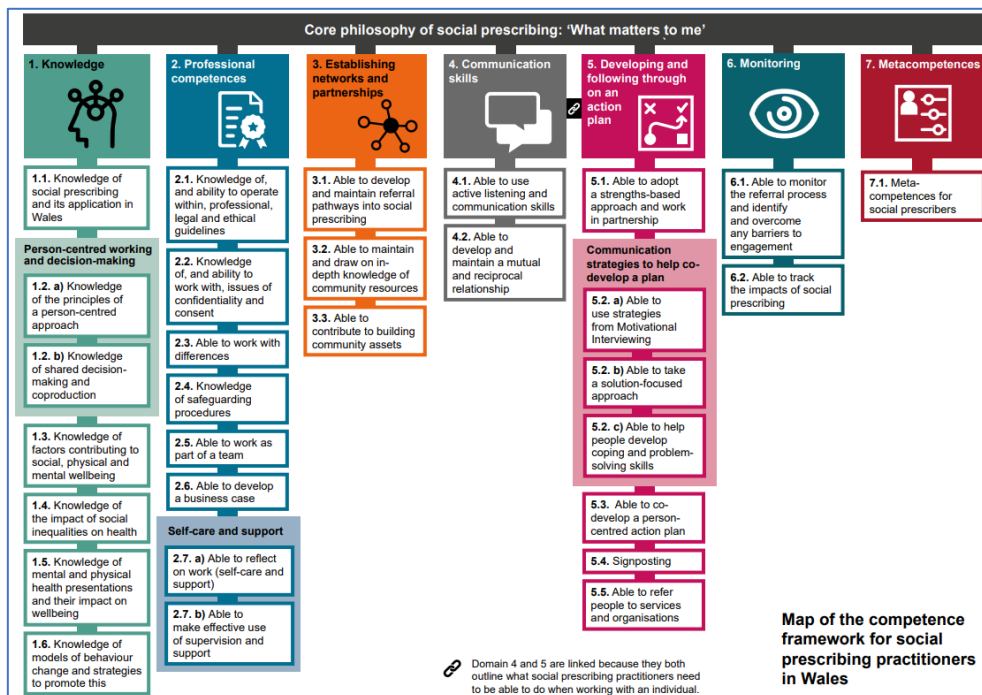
Core philosophy of social prescribing: 'What matters to me'

1. Knowledge

1.1. Knowledge of social prescribing and its application in Wales

Person-centred working and decision-making

1.2. a) Knowledge of the principles of a person-centred approach

1.2. b) Knowledge of shared decision-making and coproduction

1.3. Knowledge of factors contributing to social, physical and mental wellbeing

1.4. Knowledge of the impact of social inequalities on health

1.5. Knowledge of mental and physical health presentations and their impact on wellbeing

1.6. Knowledge of models of behaviour change and strategies to promote this

2. Professional competences

2.1. Knowledge of, and ability to operate within, professional, legal and ethical guidelines

2.2. Knowledge of, and ability to work with, issues of confidentiality and consent

2.3. Able to work with differences

2.4. Knowledge of safeguarding procedures

2.5. Able to work as part of a team

2.6. Able to develop a business case

Self-care and support

2.7. a) Able to reflect on work (self-care and support)

2.7. b) Able to make effective use of supervision and support

3. Establishing networks and partnerships

3.1. Able to develop and maintain referral pathways into social prescribing

3.2. Able to maintain and draw on in-depth knowledge of community resources

3.3. Able to contribute to building community assets

4. Communication skills

4.1. Able to use active listening and communication skills

4.2. Able to develop and maintain a mutual and reciprocal relationship

5. Developing and following through on an action plan

5.1. Able to adopt a strengths-based approach and work in partnership

Communication strategies to help co-develop a plan

5.2. a) Able to use strategies from Motivational Interviewing

5.2. b) Able to take a solution-focused approach

5.2. c) Able to help people develop coping and problem-solving skills

5.3. Able to co-develop a person-centred action plan

5.4. Signposting

5.5. Able to refer people to services and organisations

6. Monitoring

6.1. Able to monitor the referral process and identify and overcome any barriers to engagement

6.2. Able to track the impacts of social prescribing

7. Metacompetences

7.1. Meta-competences for social prescribers

Domain 4 and 5 are linked because they both outline what social prescribing practitioners need to be able to do when working with an individual.

Map of the competence framework for social prescribing practitioners in Wales